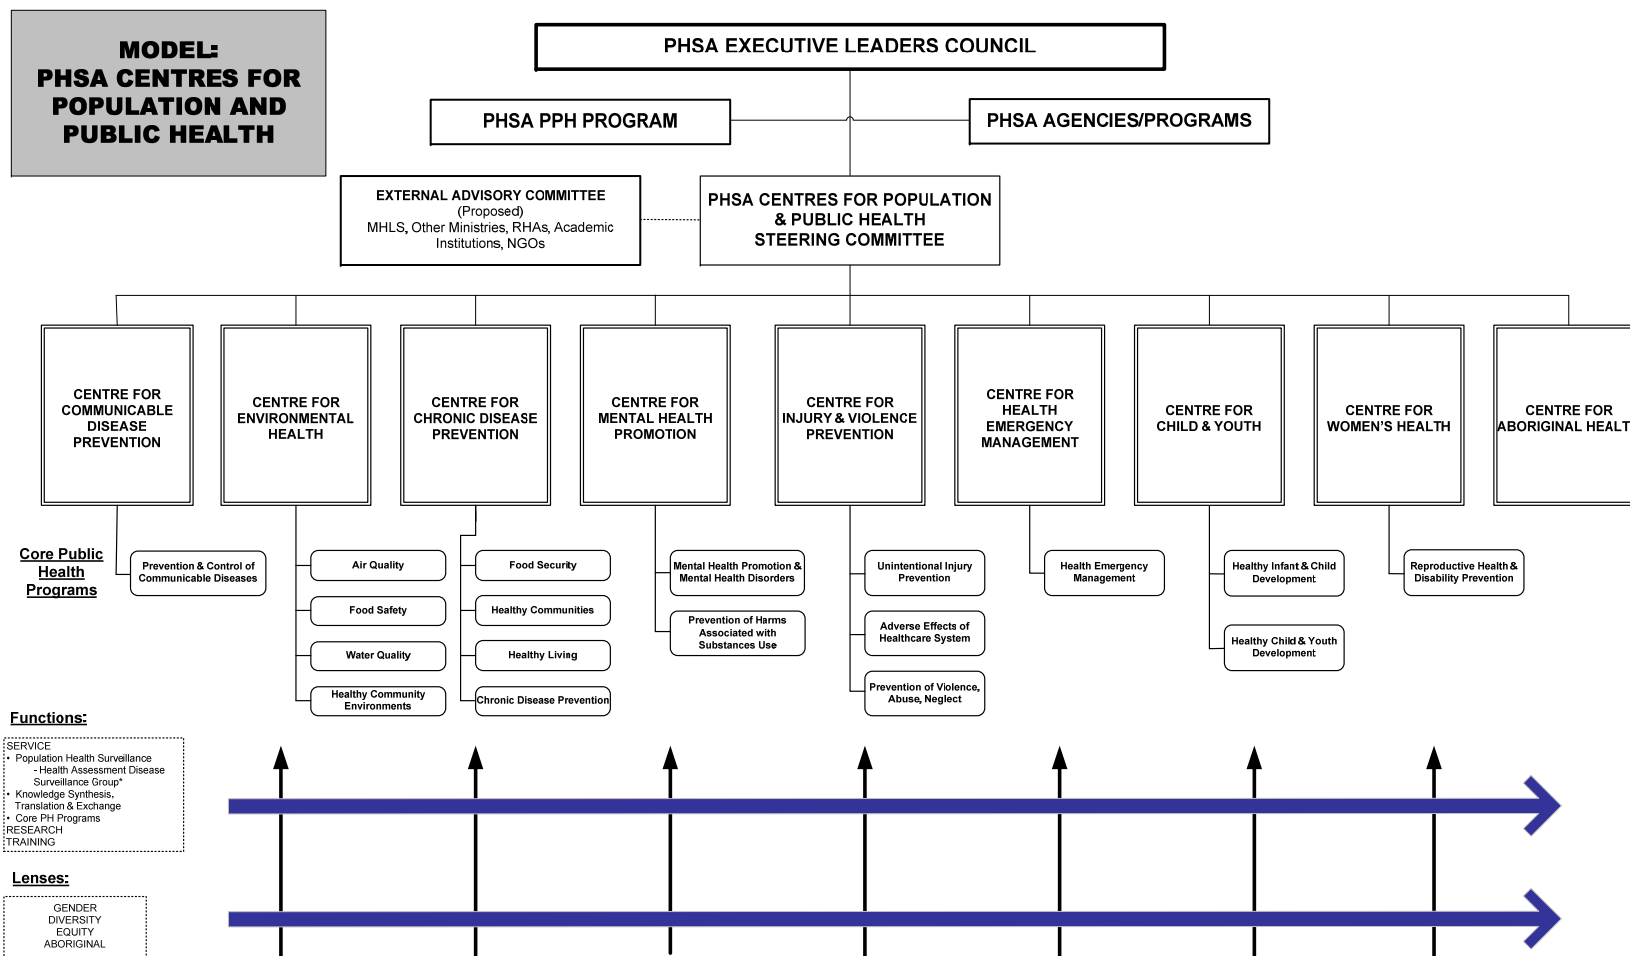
MODEL:
PHSA CENTRES FOR POPULATION AND PUBLIC HEALTH

PHSA EXECUTIVE LEADERS COUNCIL

PHSA PPH PROGRAM

PHSA AGENCIES/PROGRAMS

EXTERNAL ADVISORY COMMITTEE
(Proposed)
MHLS, Other Ministries, RHAs, Academic Institutions, NGOs

PHSA CENTRES FOR POPULATION & PUBLIC HEALTH STEERING COMMITTEE

CENTRE FOR COMMUNICABLE DISEASE PREVENTION

CENTRE FOR ENVIRONMENTAL HEALTH

CENTRE FOR CHRONIC DISEASE PREVENTION

CENTRE FOR MENTAL HEALTH PROMOTION

CENTRE FOR INJURY & VIOLENCE PREVENTION

CENTRE FOR HEALTH EMERGENCY MANAGEMENT

CENTRE FOR CHILD & YOUTH

CENTRE FOR WOMEN'S HEALTH

CENTRE FOR ABORIGINAL HEALT

Core Public Health Programs

Prevention & Control of Communicable Diseases

Air Quality

Food Safety

Water Quality

Healthy Community Environments

Food Security

Healthy Communities

Healthy Living

Chronic Disease Prevention

Mental Health Promotion & Mental Health Disorders

Prevention of Harms Associated with Substances Use

Unintentional Injury Prevention

Adverse Effects of Healthcare System

Prevention of Violence, Abuse, Neglect

Health Emergency Management

Healthy Infant & Child Development

Healthy Child & Youth Development

Reproductive Health & Disability Prevention

Functions:

SERVICE
• Population Health Surveillance
- Health Assessment Disease Surveillance Group*
• Knowledge Synthesis, Translation & Exchange
• Core PH Programs
RESEARCH
TRAINING

Lenses:

GENDER
DIVERSITY
EQUITY
ABORIGINAL